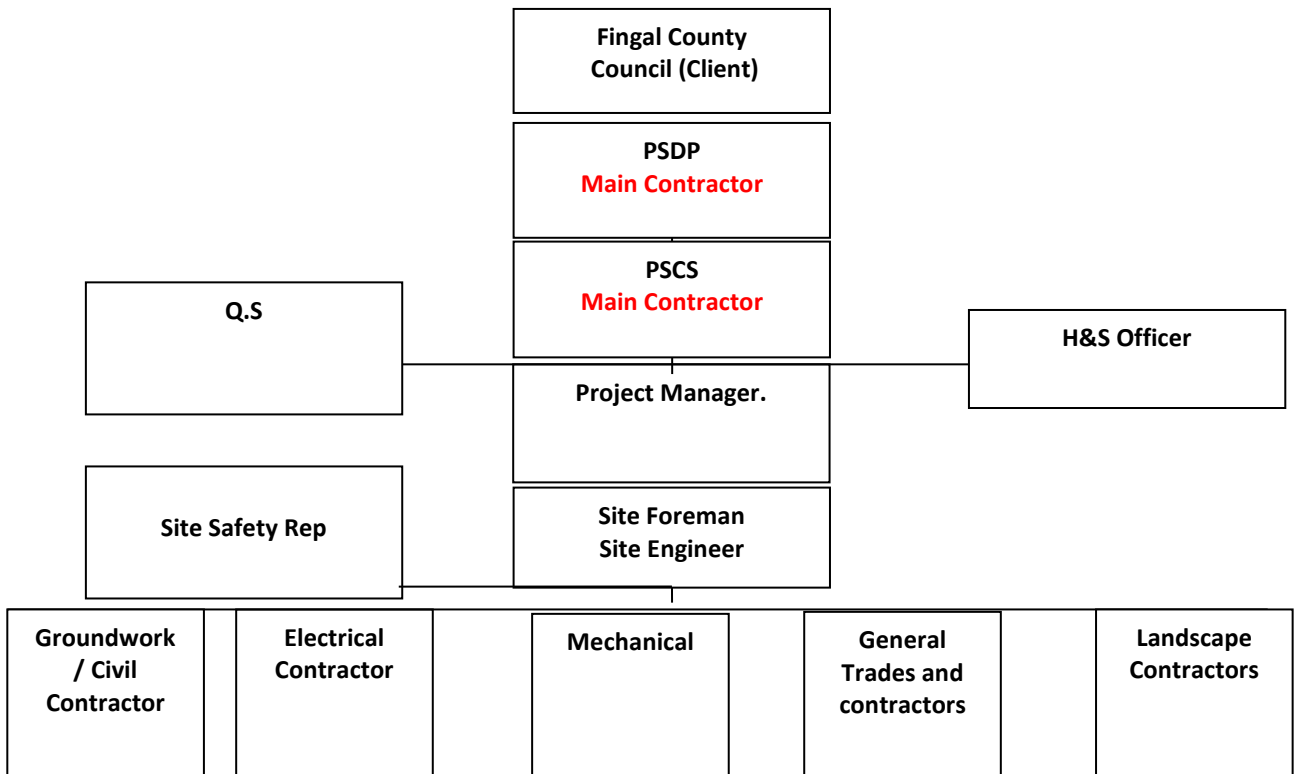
Fingal County Council (Client)

PSDP
Main Contractor

PSCS
Main Contractor

Q.S

H&S Officer

Project Manager.

Site Safety Rep

Site Foreman
Site Engineer

Groundwork / Civil Contractor

Electrical Contractor

Mechanical

General Trades and contractors

Landscape Contractors